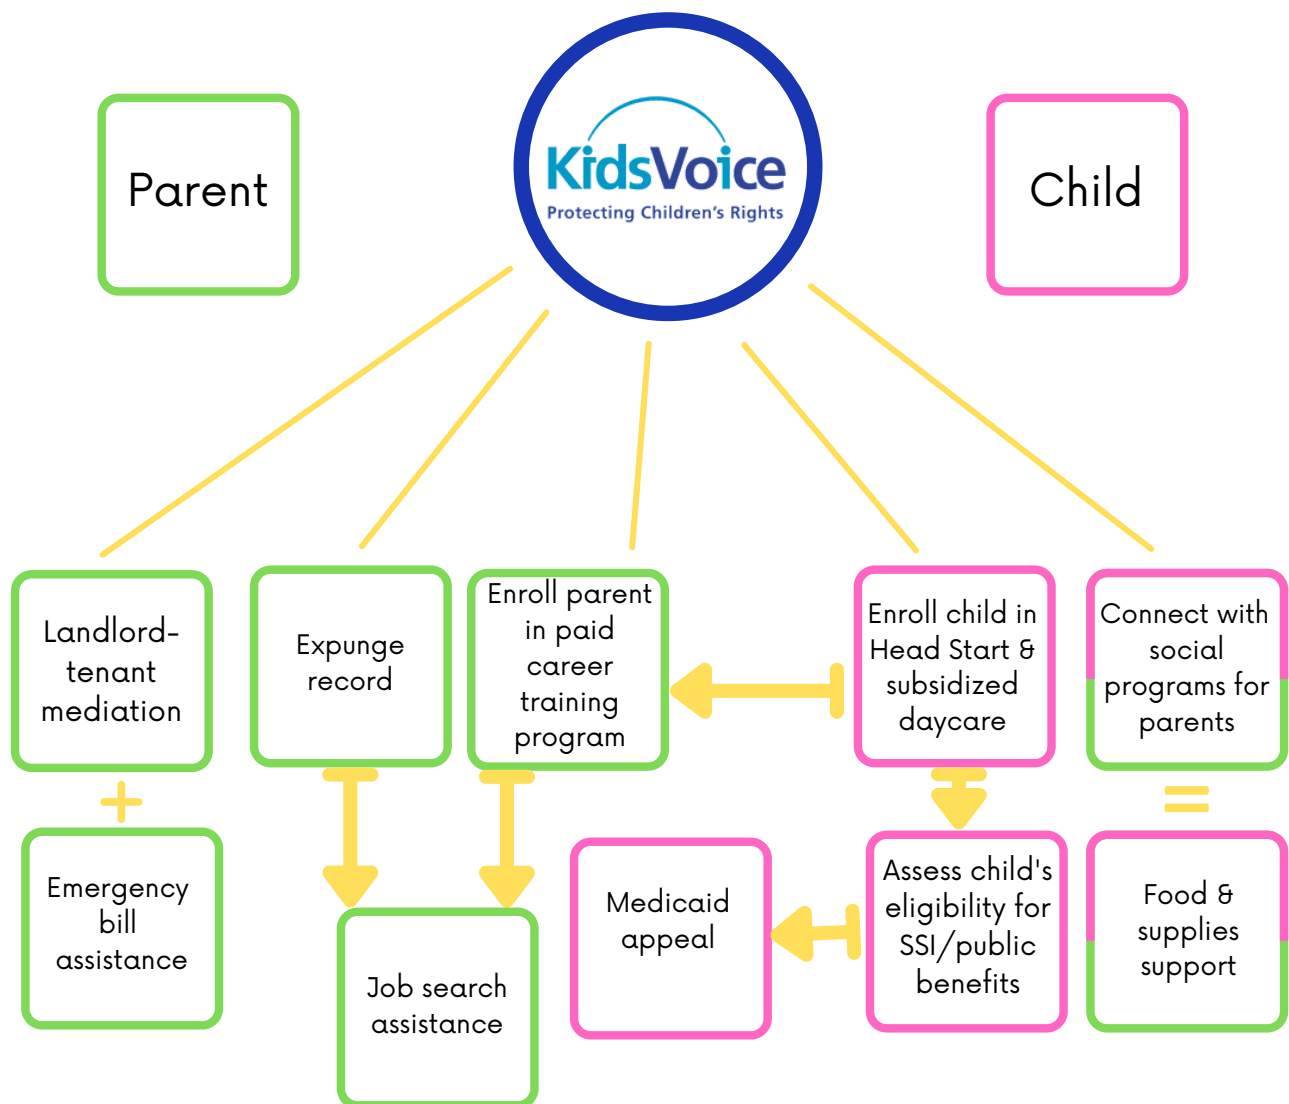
Parent

KidsVoice
Protecting Children's Rights

Child

Landlord-tenant mediation

+

Emergency bill assistance

Expunge record

Enroll parent in paid career training program

Job search assistance

Enroll child in Head Start & subsidized daycare

Assess child's eligibility for SSI/public benefits

Medicaid appeal

Connect with social programs for parents

=

Food & supplies support